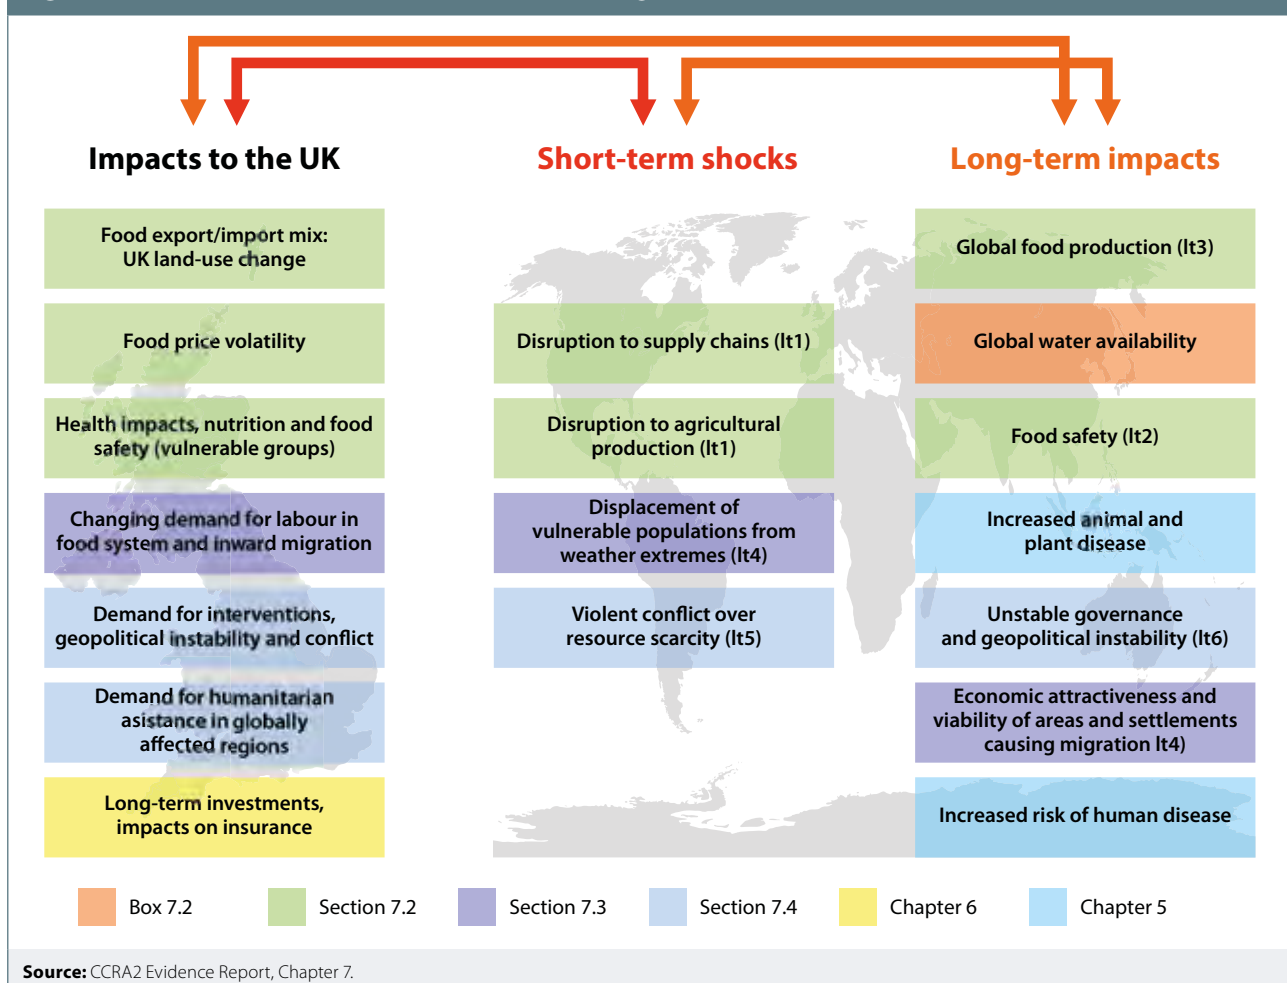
Impacts to the UK

Short-term shocks

Long-term impacts

Food export/import mix: UK land-use change

Food price volatility

Health impacts, nutrition and food safety (vulnerable groups)

Changing demand for labour in food system and inward migration

Demand for interventions, geopolitical instability and conflict

Demand for humanitarian asistance in globally affected regions

Long-term investments, impacts on insurance

Disruption to supply chains (lt1)

Disruption to agricultural production (lt1)

Displacement of vulnerable populations from weather extremes (lt4)

Violent conflict over resource scarcity (lt5)

Global food production (lt3)

Global water availability

Food safety (lt2)

Increased animal and plant disease

Unstable governance and geopolitical instability (lt6)

Economic attractiveness and viability of areas and settlements causing migration lt4)

Increased risk of human disease

Box 7.2 Section 7.2 Section 7.3 Section 7.4 Chapter 6 Chapter 5

**Source:** CCRA2 Evidence Report, Chapter 7.